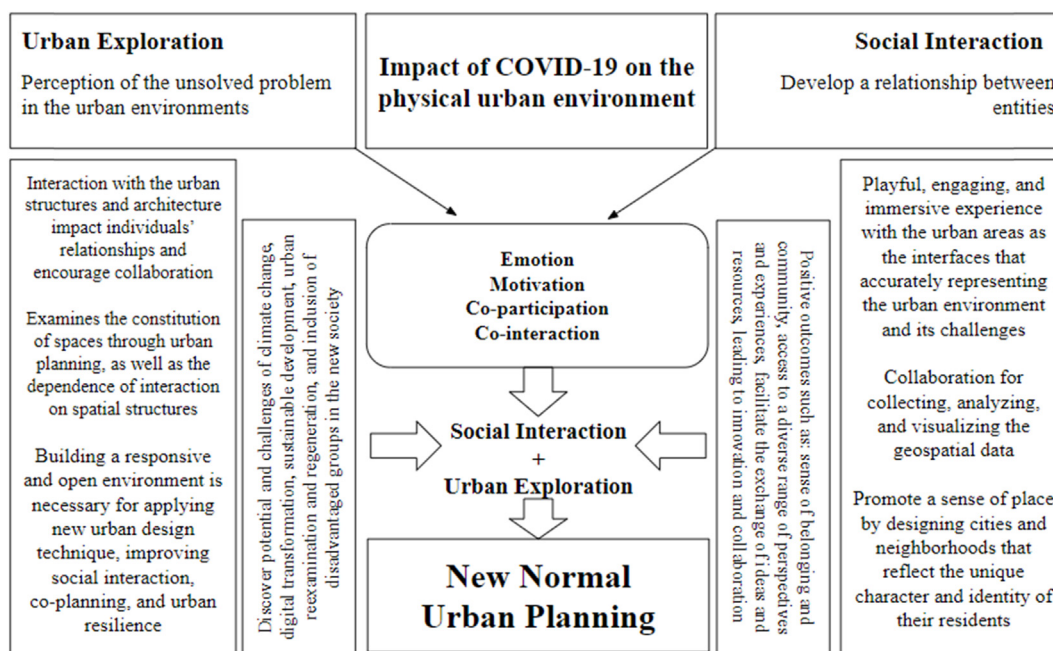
Urban Exploration

Perception of the unsolved problem in the urban environments

Impact of COVID-19 on the physical urban environment

Social Interaction

Develop a relationship between entities

Interaction with the urban structures and architecture impact individuals' relationships and encourage collaboration

Examines the constitution of spaces through urban planning, as well as the dependence of interaction on spatial structures

Building a responsive and open environment is necessary for applying new urban design technique, improving social interaction, co-planning, and urban resilience

Discover potential and challenges of climate change, digital transformation, sustainable development, urban reexamination and regeneration, and inclusion of disadvantaged groups in the new society

Emotion
Motivation
Co-participation
Co-interaction

Social Interaction
+
Urban Exploration

New Normal Urban Planning

Positive outcomes such as: sense of belonging and community, access to a diverse range of perspectives and experiences, facilitate the exchange of ideas and resources, leading to innovation and collaboration

Playful, engaging, and immersive experience with the urban areas as the interfaces that accurately representing the urban environment and its challenges

Collaboration for collecting, analyzing, and visualizing the geospatial data

Promote a sense of place by designing cities and neighborhoods that reflect the unique character and identity of their residents